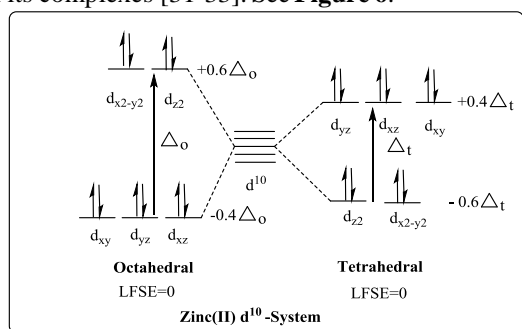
its complexes [31-33]. See Figure 6.

$d_{x2-y2}$ $d_{z2}$ $+0.6\triangle_o$

$\triangle_o$

$d_{xy}$ $d_{yz}$ $d_{xz}$ $-0.4\triangle_o$

$d^{10}$

$d_{yz}$ $d_{xz}$ $d_{xy}$ $+0.4\triangle_t$

$\triangle_t$

$d_{z2}$ $d_{x2-y2}$ $-0.6\triangle_t$

Octahedral
LFSE=0

Tetrahedral
LFSE=0

Zinc(II) $d^{10}$ -System